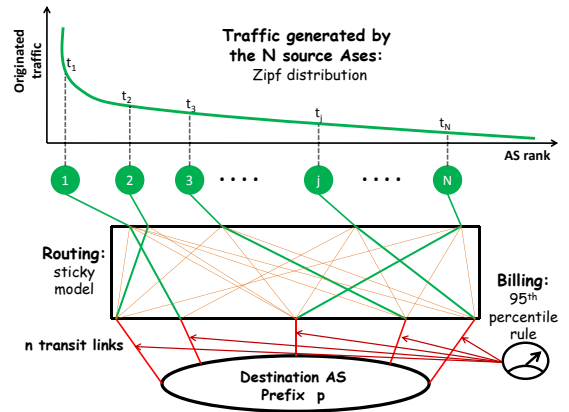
Originated traffic

Traffic generated by the N source Ases: Zipf distribution

$t_1$

$t_2$

$t_3$

$t_j$

$t_N$

AS rank

1

2

3

....

j

....

N

Routing: sticky model

Billing: 95$^{th}$ percentile rule

n transit links

Destination AS Prefix p